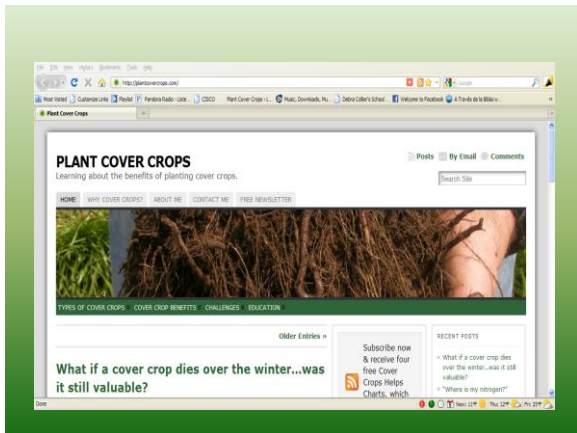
File Edit View History Bookmarks Tools Help

http://plantcovercrops.com/

Google

Most Visited Customize Links Playlist Pandora Radio - Liste... CISCO Plant Cover Crops - L... Music, Downloads, Mu... Debra Coller's School ... Welcome to Facebook A Través de la Biblia-...

Plant Cover Crops

PLANT COVER CROPS

Learning about the benefits of planting cover crops.

Posts By Email Comments

Search Site

HOME WHY COVER CROPS? ABOUT ME CONTACT ME FREE NEWSLETTER

TYPES OF COVER CROPS COVER CROP BENEFITS CHALLENGES EDUCATION

Older Entries »

What if a cover crop dies over the winter...was it still valuable?

Subscribe now & receive four free Cover Crops Helps Charts, which

RECENT POSTS

» What if a cover crop dies over the winter...was it still valuable?

» "Where is my nitrogen?"

Done

Now: 11° F Thu: 12° F Fri: 25° F